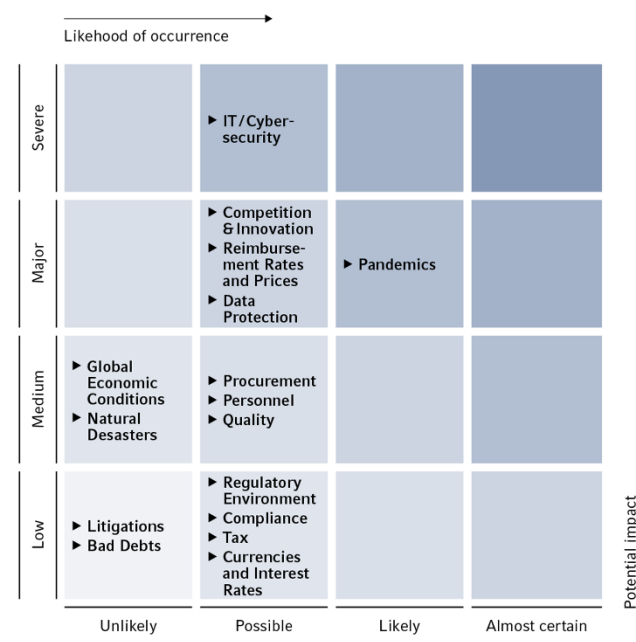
Likehood of occurrence

| | Unlikely | Possible | Likely | Almost certain |
|---|---|---|---|---|
| Severe | | ▸ IT/Cybersecurity | | |
| Major | | ▸ Competition & Innovation ▸ Reimbursement Rates and Prices ▸ Data Protection | ▸ Pandemics | |
| Medium | ▸ Global Economic Conditions ▸ Natural Desasters | ▸ Procurement ▸ Personnel ▸ Quality | | |
| Low | ▸ Litigations ▸ Bad Debts | ▸ Regulatory Environment ▸ Compliance ▸ Tax ▸ Currencies and Interest Rates | | |

Potential impact